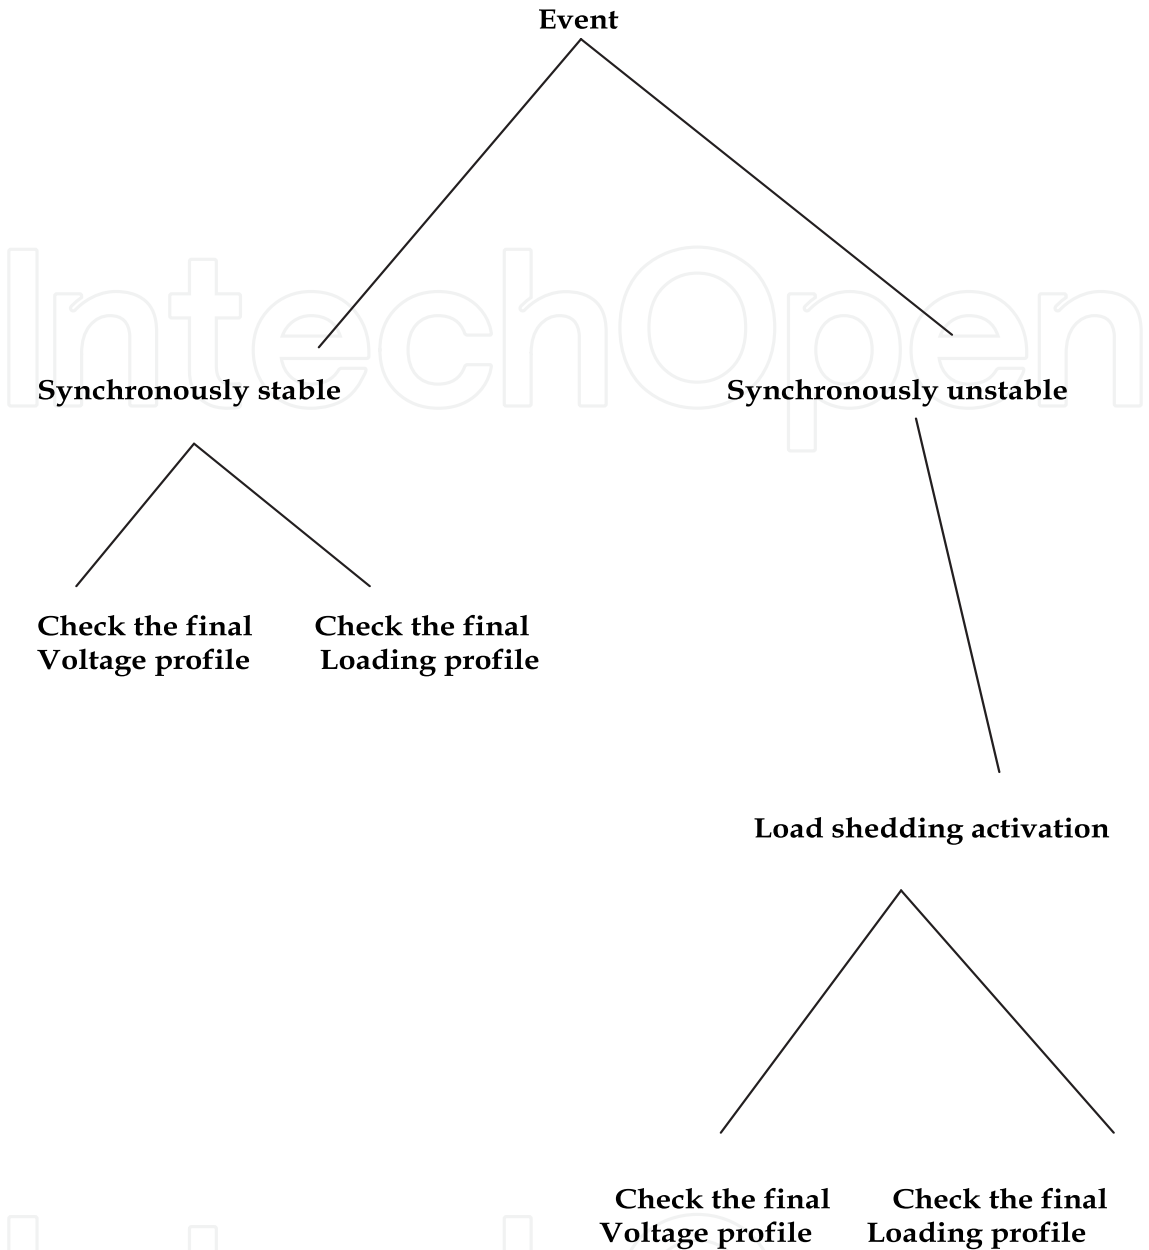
Event

IntechOpen

Synchronously stable

Synchronously unstable

Check the final Voltage profile

Check the final Loading profile

Load shedding activation

Check the final Voltage profile

Check the final Loading profile